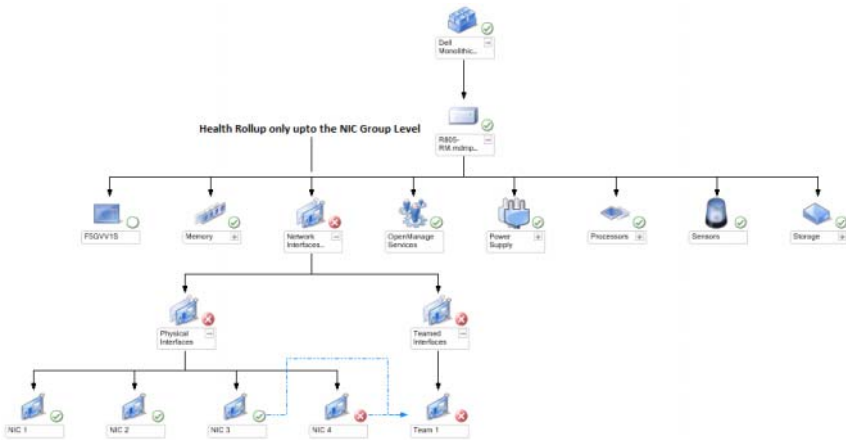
Dell Monolithic...

Health Rollup only upto the NIC Group Level

R805-RM mdmp...

FSGVV1S

Memory

Network Interfaces...

OpenManage Services

Power Supply

Processors

Sensors

Storage

Physical Interfaces

Teamed Interfaces

NIC 1

NIC 2

NIC 3

NIC 4

Team 1